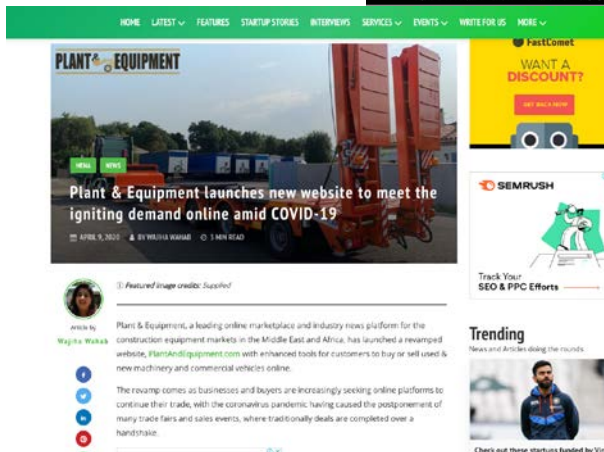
HOME LATEST FEATURES STARTUP STORIES INTERVIEWS SERVICES EVENTS WRITE FOR US MORE

PLANT & EQUIPMENT

MENA NEWS

Plant & Equipment launches new website to meet the igniting demand online amid COVID-19

APRIL 9, 2020 BY WAJIHA WAHAB 3 MIN READ

FastComet

WANT A DISCOUNT?

GET BACK NOW

SEMRUSH

Track Your SEO & PPC Efforts

Article by
Wajiha Wahab

Featured image credits: Supplied

Plant & Equipment, a leading online marketplace and industry news platform for the construction equipment markets in the Middle East and Africa, has launched a revamped website, PlantAndEquipment.com with enhanced tools for customers to buy or sell used & new machinery and commercial vehicles online.

The revamp comes as businesses and buyers are increasingly seeking online platforms to continue their trade, with the coronavirus pandemic having caused the postponement of many trade fairs and sales events, where traditionally deals are completed over a handshake.

Trending

News and Articles doing the rounds

Check out these startups funded by Vi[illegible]